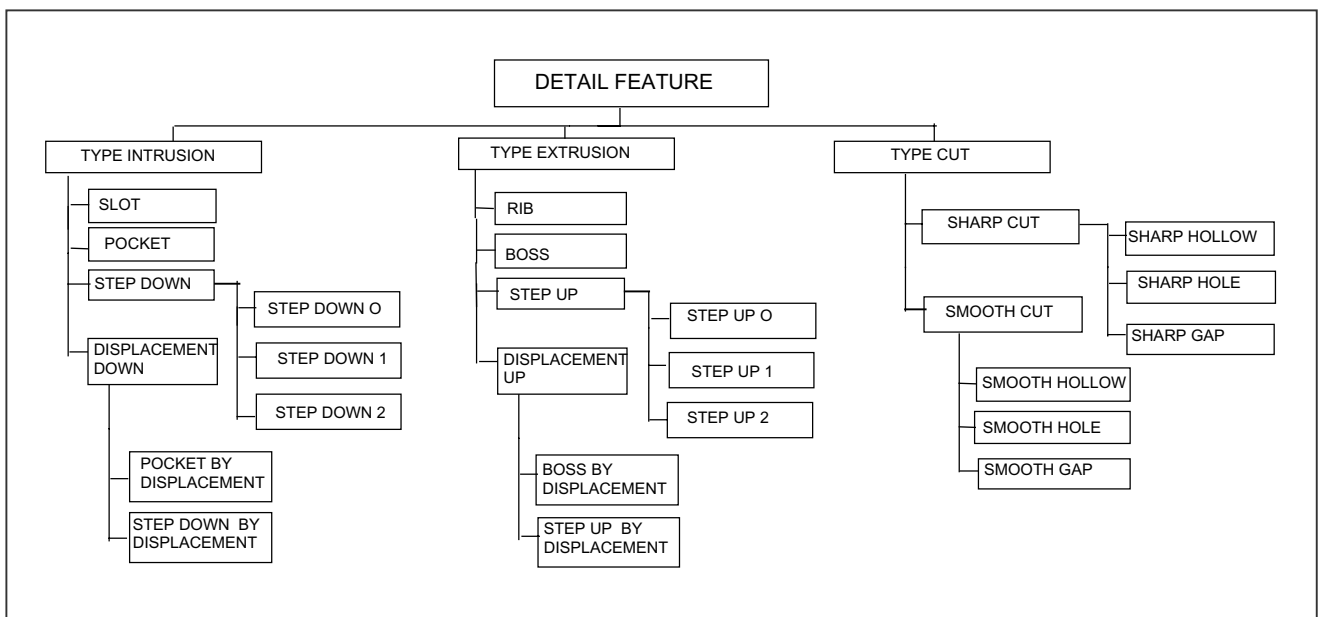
DETAIL FEATURE

TYPE INTRUSION

SLOT

POCKET

STEP DOWN

STEP DOWN O

STEP DOWN 1

STEP DOWN 2

DISPLACEMENT DOWN

POCKET BY DISPLACEMENT

STEP DOWN BY DISPLACEMENT

TYPE EXTRUSION

RIB

BOSS

STEP UP

STEP UP O

STEP UP 1

STEP UP 2

DISPLACEMENT UP

BOSS BY DISPLACEMENT

STEP UP BY DISPLACEMENT

TYPE CUT

SHARP CUT

SHARP HOLLOW

SHARP HOLE

SHARP GAP

SMOOTH CUT

SMOOTH HOLLOW

SMOOTH HOLE

SMOOTH GAP